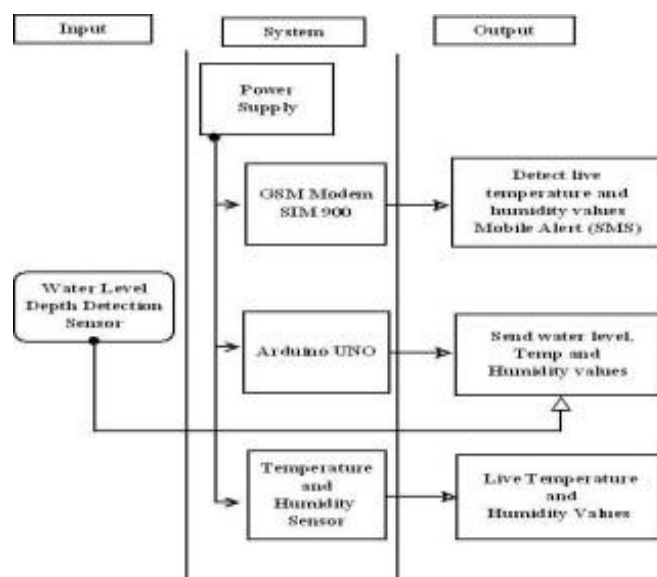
Input

System

Output

Power Supply

GSM Modem SIM 900

Detect live temperature and humidity values Mobile Alert (SMS)

Water Level Depth Detection Sensor

Arduino UNO

Send water level, Temp and Humidity values

Temperature and Humidity Sensor

Live Temperature and Humidity Values